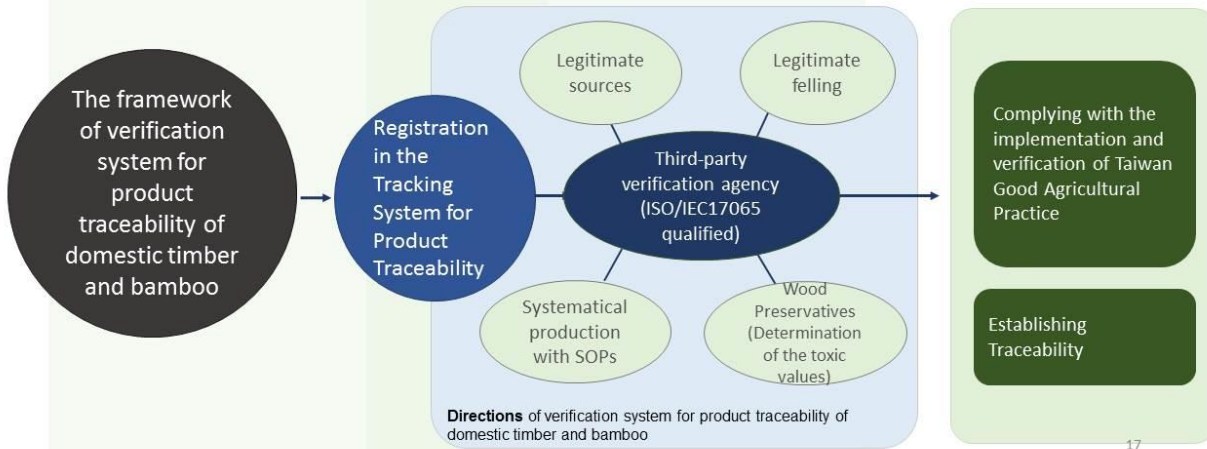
The framework of verification system for product traceability of domestic timber and bamboo

Registration in the Tracking System for Product Traceability

Legitimate sources

Legitimate felling

Third-party verification agency (ISO/IEC17065 qualified)

Systematical production with SOPs

Wood Preservatives (Determination of the toxic values)

**Directions** of verification system for product traceability of domestic timber and bamboo

Complying with the implementation and verification of Taiwan Good Agricultural Practice

Establishing Traceability

17